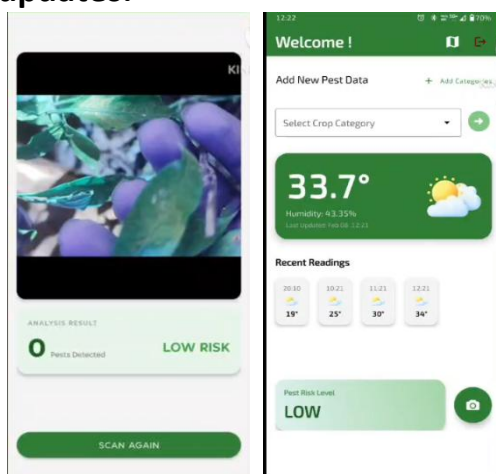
updates.

KI

ANALYSIS RESULT

0 Pests Detected

LOW RISK

SCAN AGAIN

12:22

70%

Welcome !

Add New Pest Data

+ Add Categories

Select Crop Category

33.7°

Humidity: 43.35%

Last Updated: Feb 08, 12:21

Recent Readings

| 20:30 | 10:21 | 11:21 | 12:21 |
|---|---|---|---|
| 19° | 25° | 30° | 34° |

Pest Risk Level

LOW